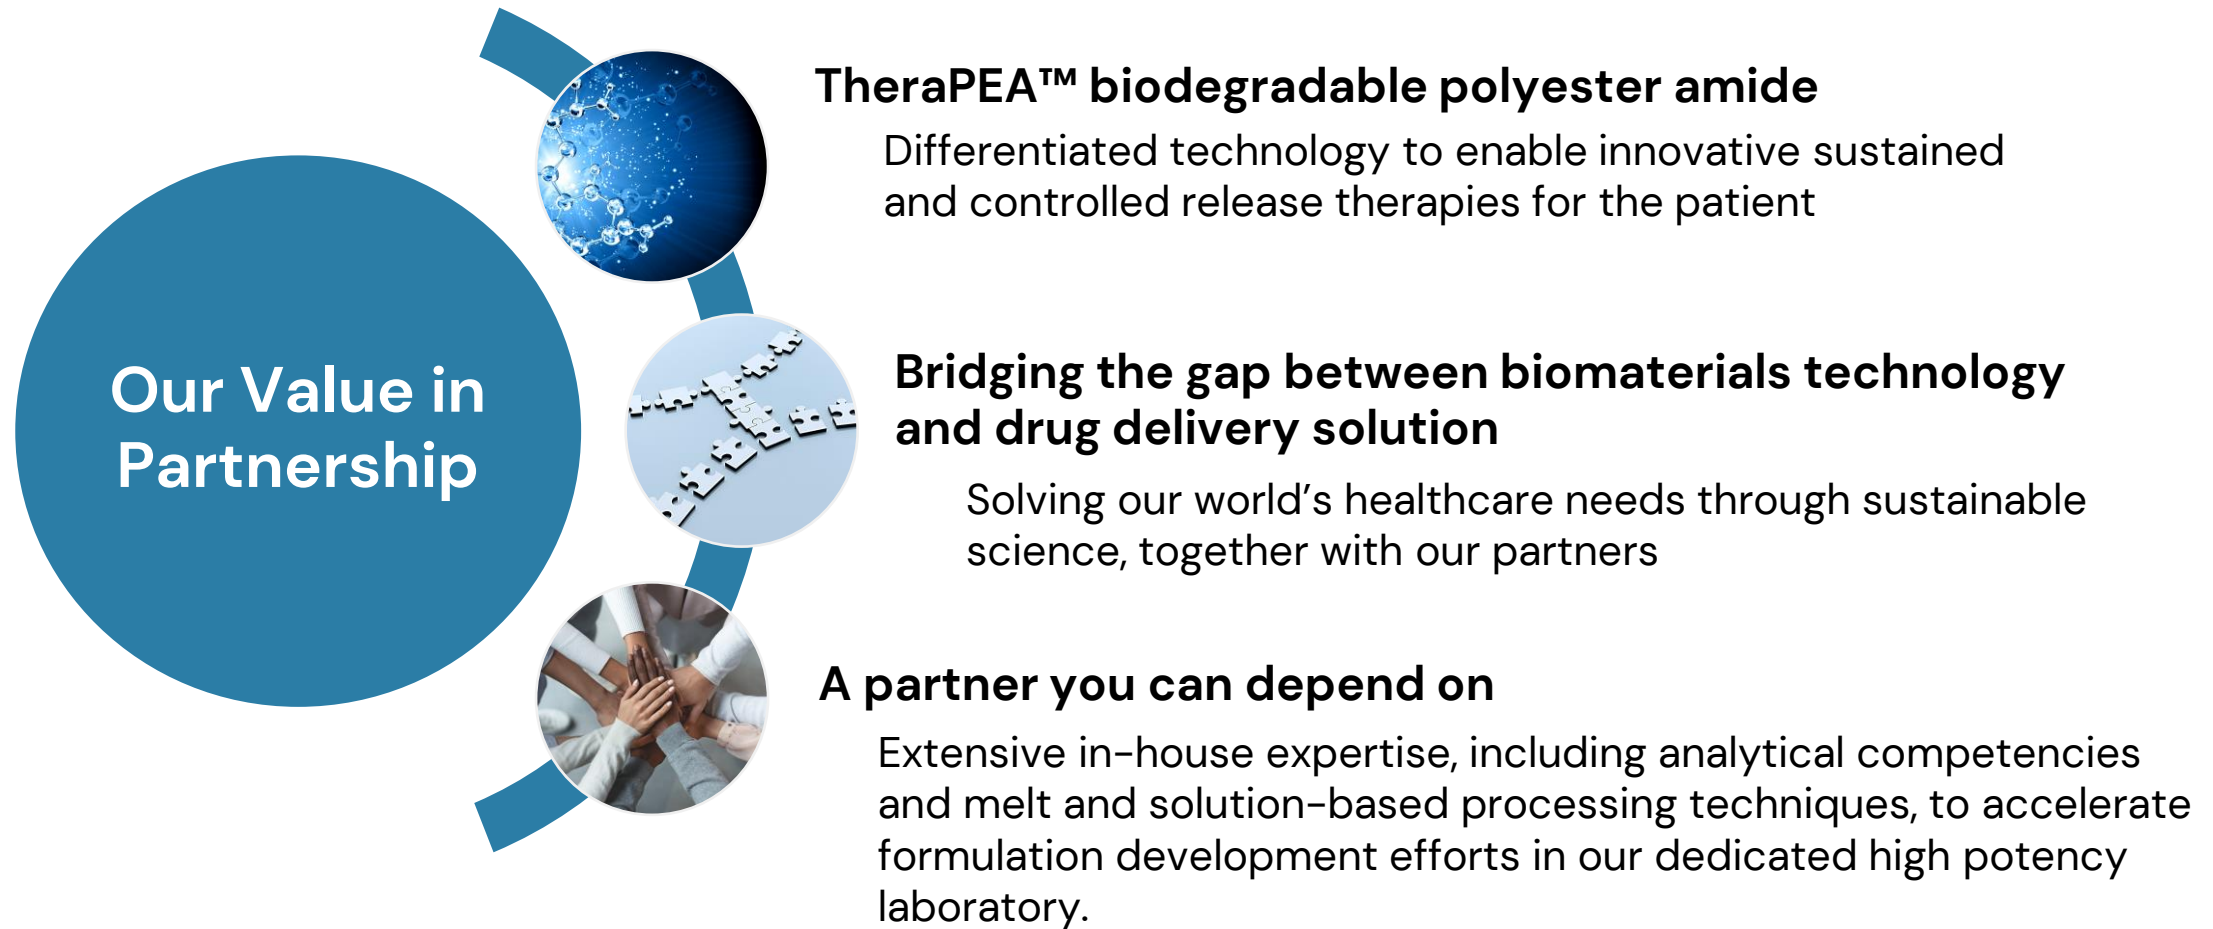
Our Value in Partnership

TheraPEA™ biodegradable polyester amide

Differentiated technology to enable innovative sustained and controlled release therapies for the patient

Bridging the gap between biomaterials technology and drug delivery solution

Solving our world's healthcare needs through sustainable science, together with our partners

A partner you can depend on

Extensive in-house expertise, including analytical competencies and melt and solution-based processing techniques, to accelerate formulation development efforts in our dedicated high potency laboratory.